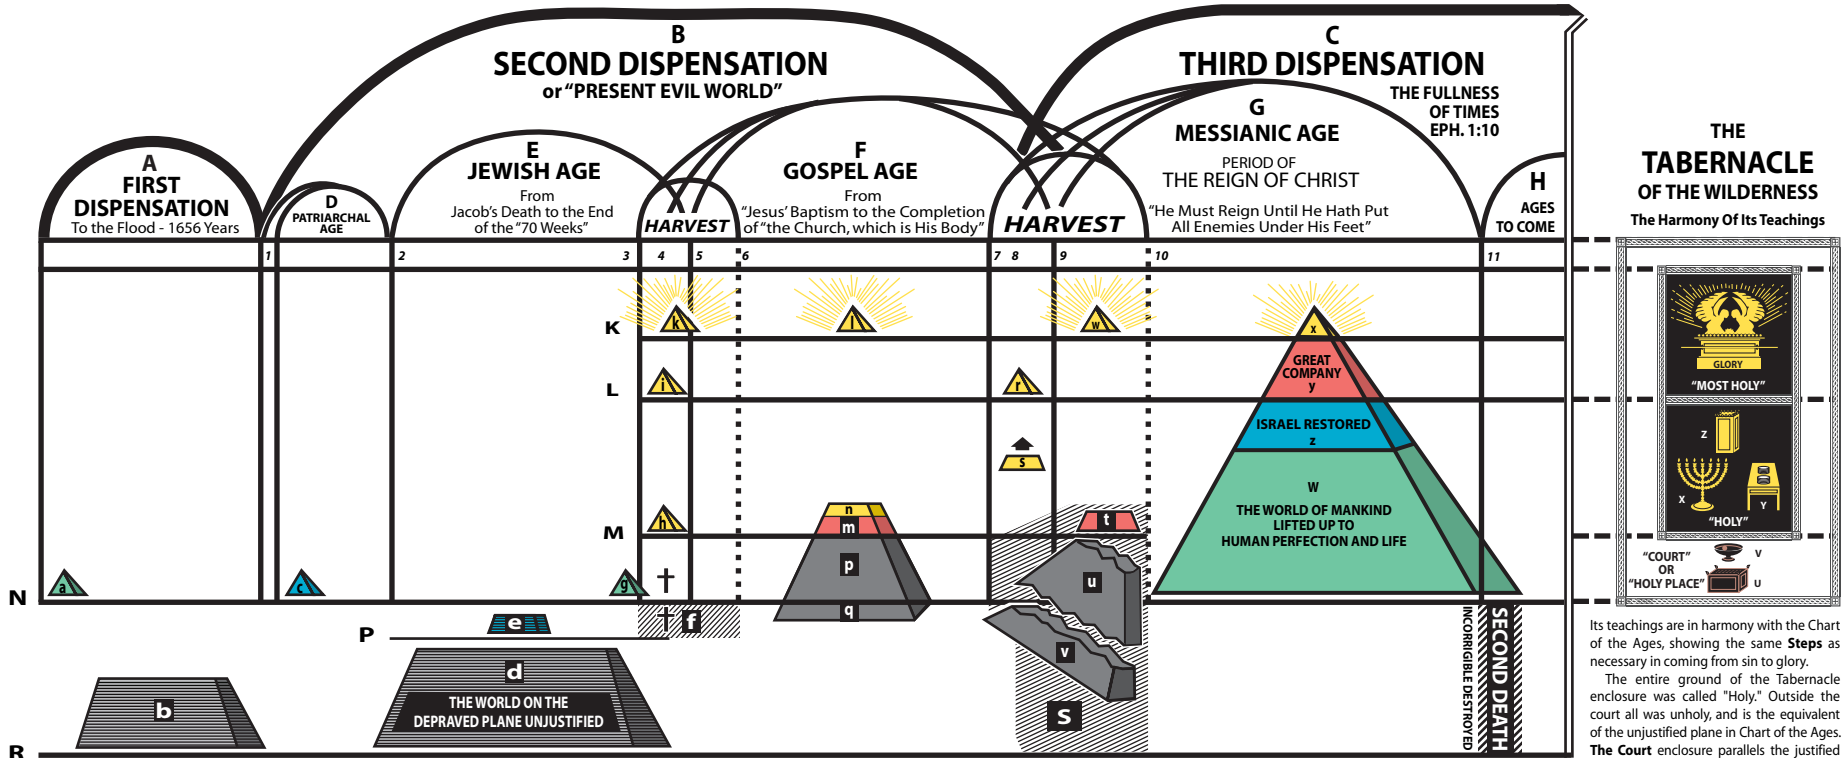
B
SECOND DISPENSATION
or "PRESENT EVIL WORLD"

C
THIRD DISPENSATION
THE FULLNESS OF TIMES EPH. 1:10

A
FIRST DISPENSATION
To the Flood - 1656 Years

D
PATRIARCHAL AGE

E
JEWISH AGE
From Jacob's Death to the End of the "70 Weeks"

HARVEST

F
GOSPEL AGE
From "Jesus' Baptism to the Completion of "the Church, which is His Body"

HARVEST

G
MESSIANIC AGE
PERIOD OF THE REIGN OF CHRIST
"He Must Reign Until He Hath Put All Enemies Under His Feet"

H
AGES TO COME

THE TABERNACLE OF THE WILDERNESS
The Harmony Of Its Teachings

1 2 3 4 5 6 7 8 9 10 11

K L M N P R

a c g h i k l n m p q r s t w x u v e f d b S

GREAT COMPANY
y

ISRAEL RESTORED
z

W
THE WORLD OF MANKIND LIFTED UP TO HUMAN PERFECTION AND LIFE

THE WORLD ON THE DEPRAVED PLANE UNJUSTIFIED

INCORRIGIBLE DESTROYED
SECOND DEATH

GLORY
"MOST HOLY"
z
x Y
"HOLY"
"COURT" OR "HOLY PLACE"
V
U

Its teachings are in harmony with the Chart of the Ages, showing the same **Steps** as necessary in coming from sin to glory.

The entire ground of the Tabernacle enclosure was called "Holy." Outside the court all was unholy, and is the equivalent of the unjustified plane in Chart of the Ages. **The Court** enclosure parallels the justified